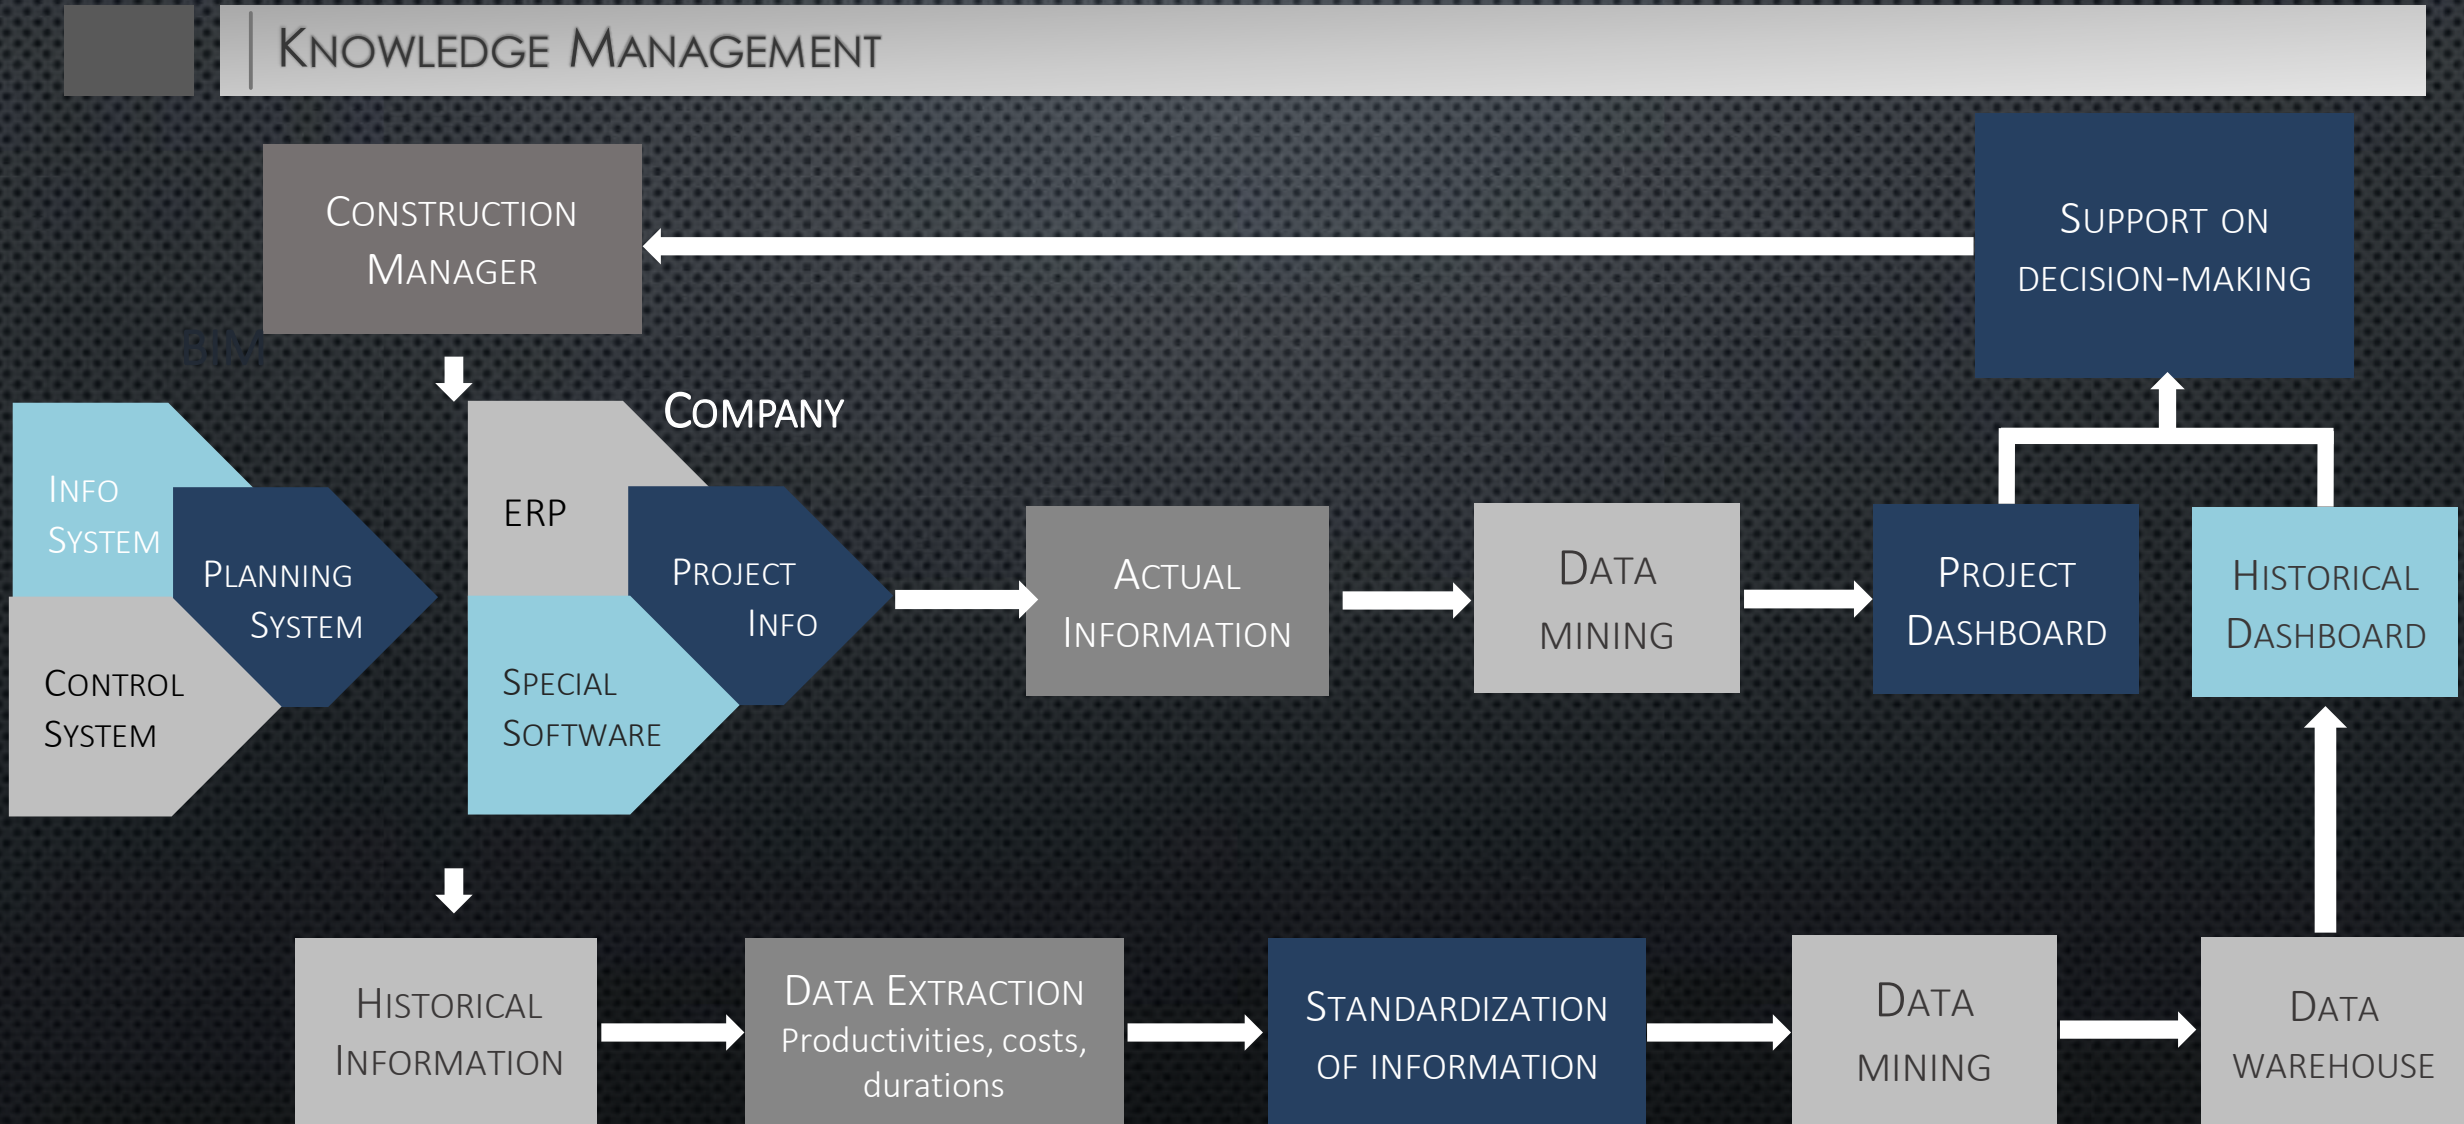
KNOWLEDGE MANAGEMENT

CONSTRUCTION MANAGER

SUPPORT ON DECISION-MAKING

BIM

COMPANY

INFO SYSTEM

PLANNING SYSTEM

CONTROL SYSTEM

ERP

PROJECT INFO

SPECIAL SOFTWARE

ACTUAL INFORMATION

DATA MINING

PROJECT DASHBOARD

HISTORICAL DASHBOARD

HISTORICAL INFORMATION

DATA EXTRACTION
Productivities, costs, durations

STANDARDIZATION OF INFORMATION

DATA MINING

DATA WAREHOUSE